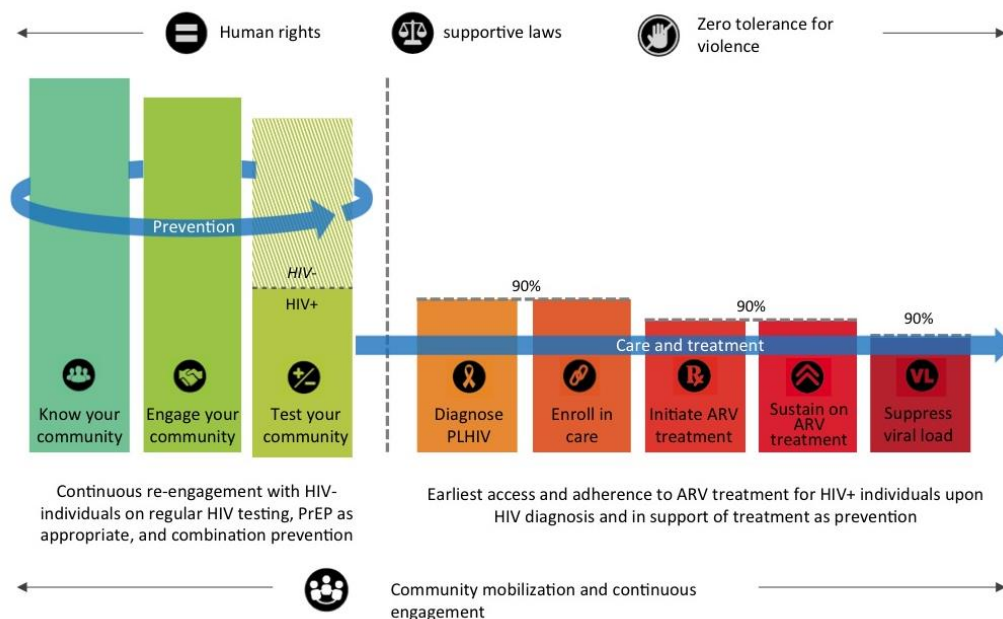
Human rights

supportive laws

Zero tolerance for violence

Prevention

HIV-

HIV+

90%

90%

90%

Care and treatment

Know your community

Engage your community

Test your community

Diagnose PLHIV

Enroll in care

Initiate ARV treatment

Sustain on ARV treatment

Suppress viral load

Continuous re-engagement with HIV- individuals on regular HIV testing, PrEP as appropriate, and combination prevention

Earliest access and adherence to ARV treatment for HIV+ individuals upon HIV diagnosis and in support of treatment as prevention

Community mobilization and continuous engagement